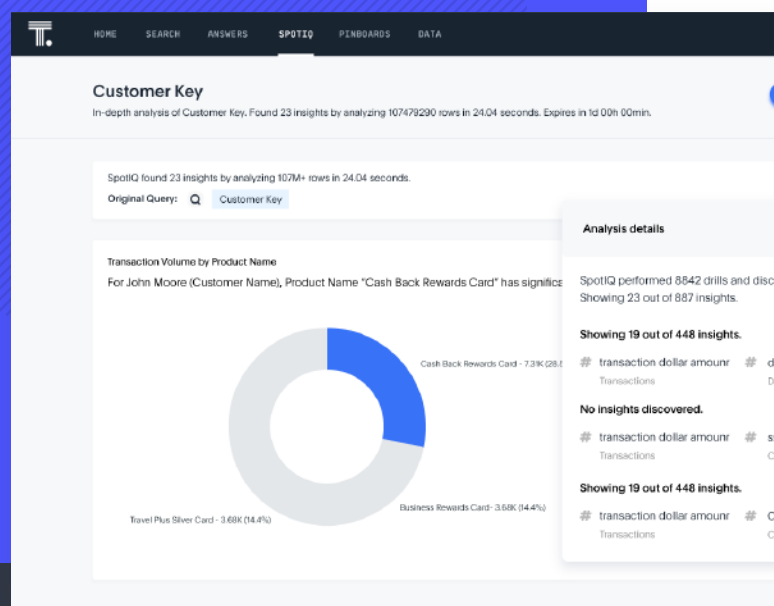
HOME SEARCH ANSWERS SPOTIQ PINBOARDS DATA

Customer Key

In-depth analysis of Customer Key. Found 23 insights by analyzing 107479290 rows in 24.04 seconds. Expires in 1d 00h 00min.

SpotIQ found 23 insights by analyzing 107M+ rows in 24.04 seconds.

Original Query: Customer Key

Transaction Volume by Product Name

For John Moore (Customer Name), Product Name "Cash Back Rewards Card" has significa

Cash Back Rewards Card - 7.31K (28.

Business Rewards Card - 3.68K (14.4%)

Travel Plus Silver Card - 3.68K (14.4%)

Analysis details

SpotIQ performed 8842 drills and disc

Showing 23 out of 887 insights.

Showing 19 out of 448 insights.

# transaction dollar amounr # d

Transactions D

No insights discovered.

# transaction dollar amounr # s

Transactions C

Showing 19 out of 448 insights.

# transaction dollar amounr # C

Transactions C